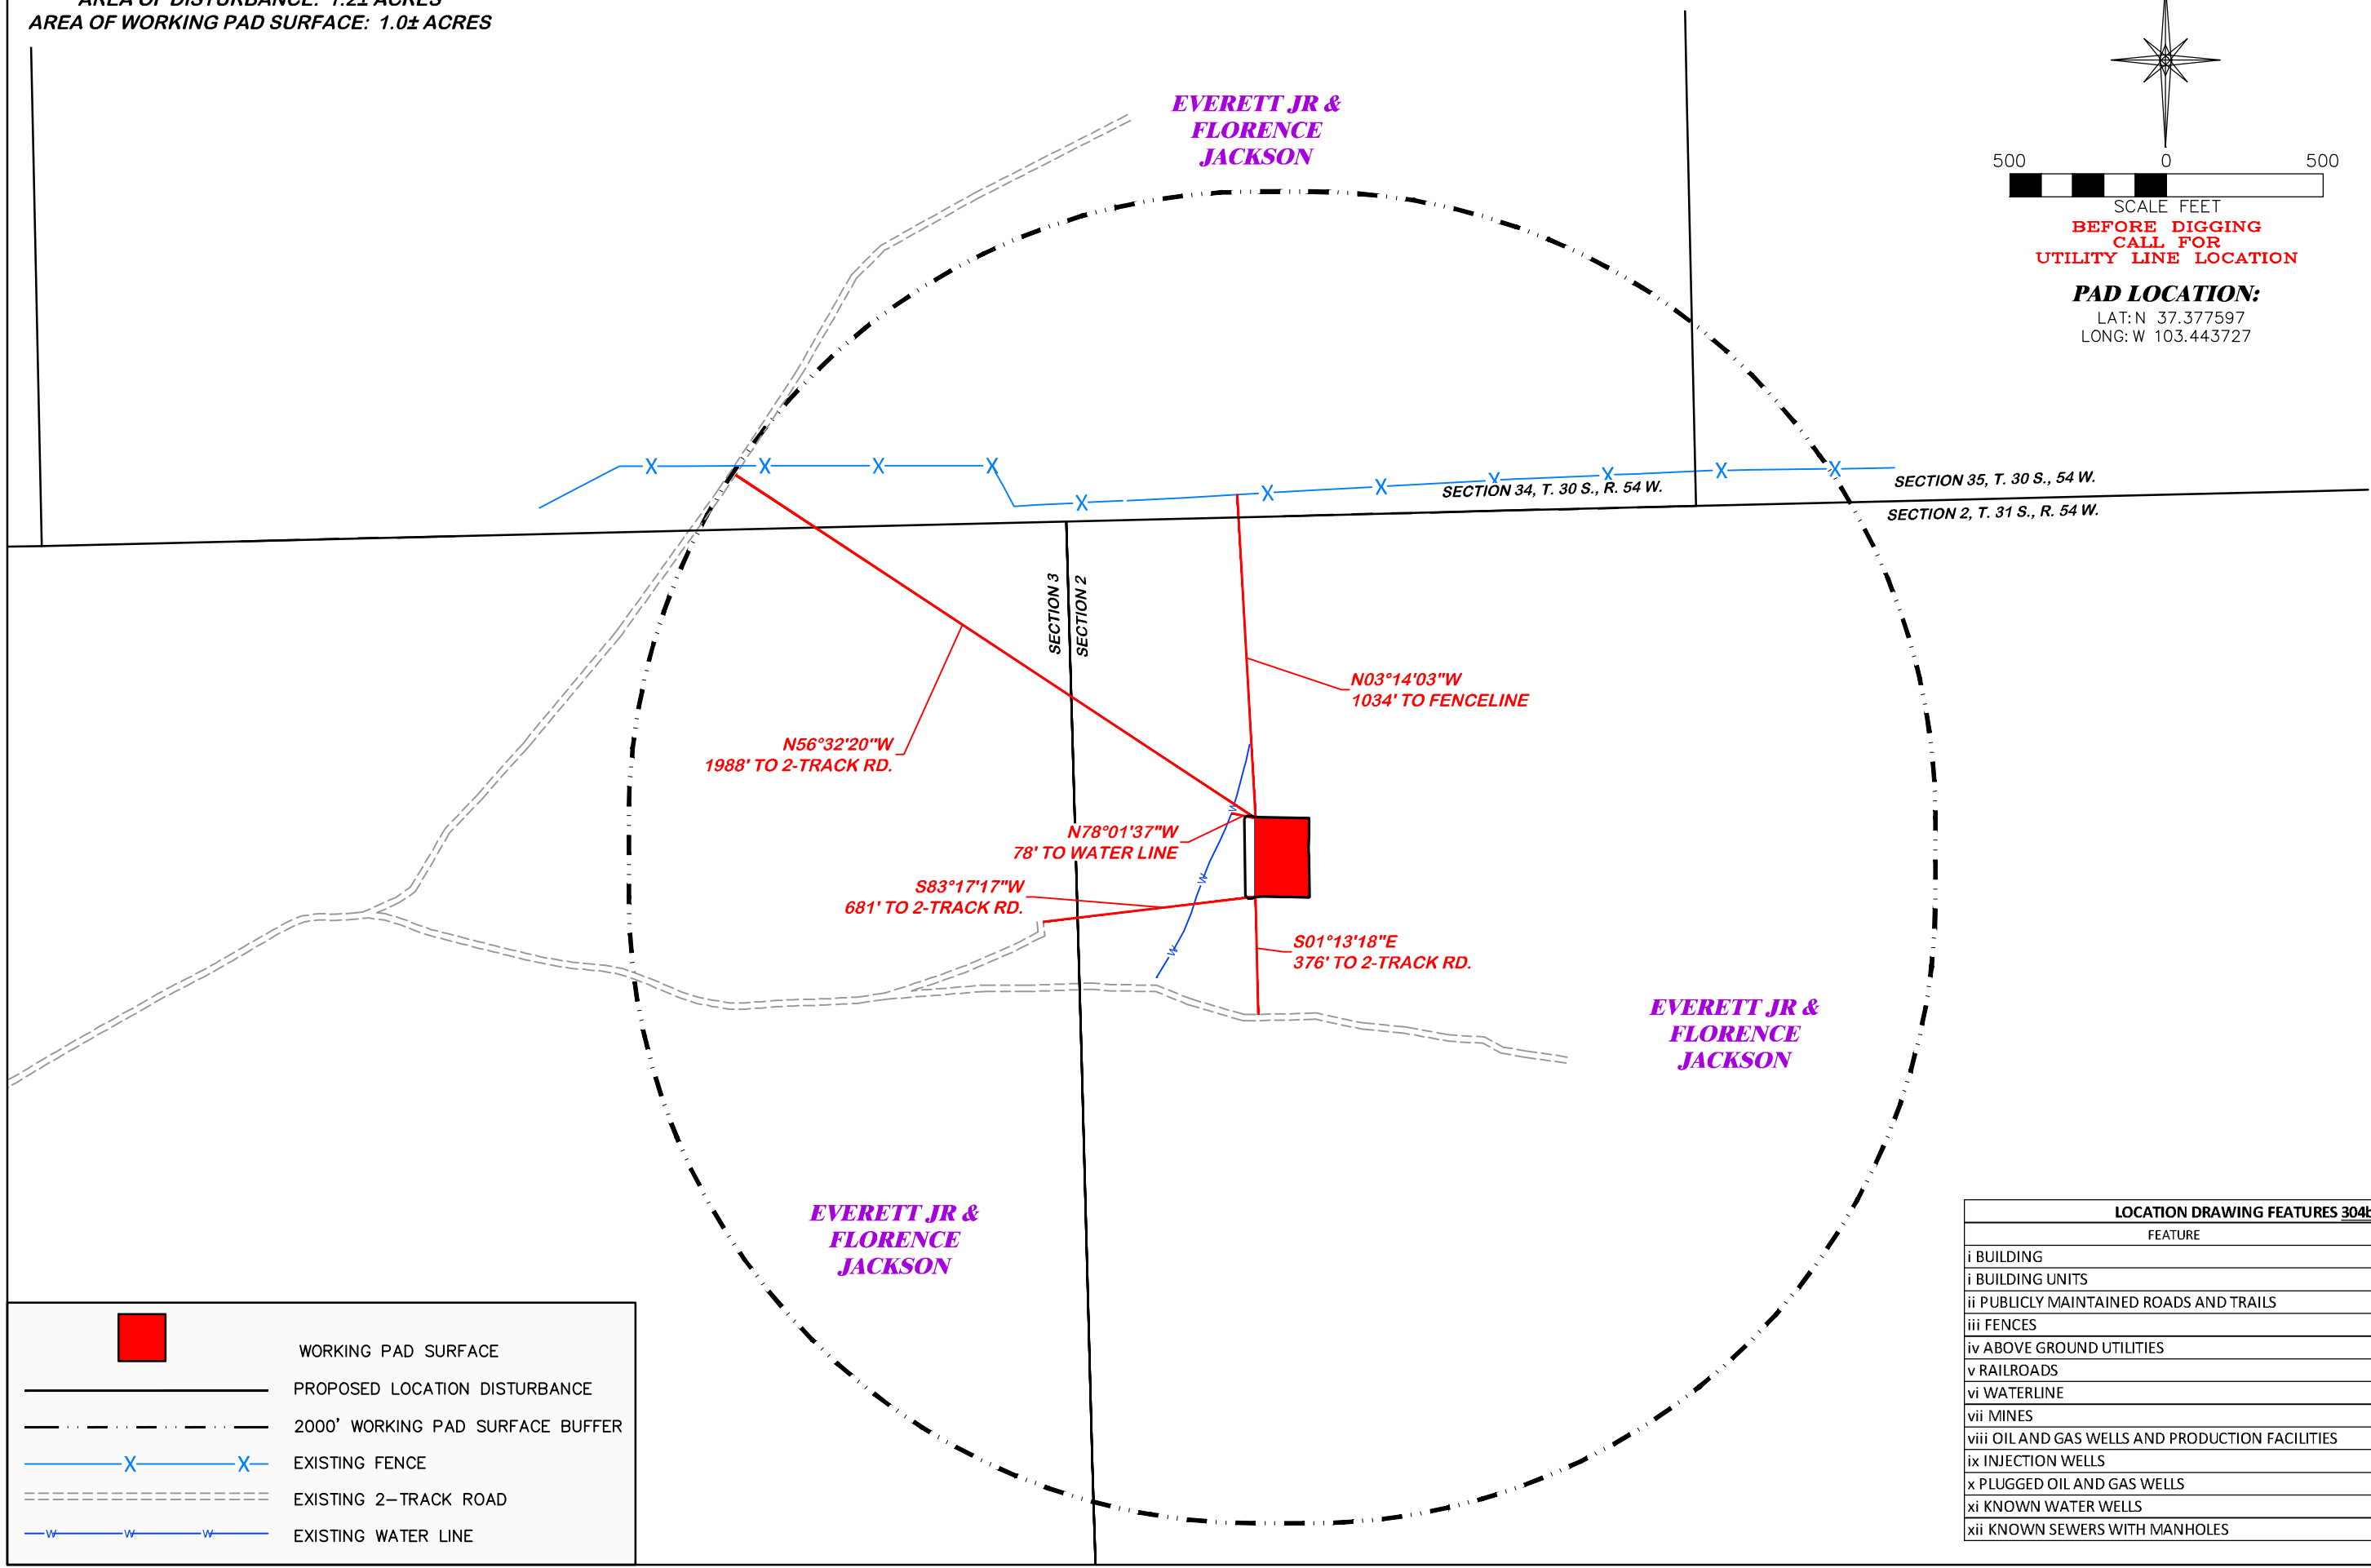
AREA OF DISTURBANCE: 1.21± ACRES
AREA OF WORKING PAD SURFACE: 1.0± ACRES

EVERETT JR & FLORENCE JACKSON

500 0 500
SCALE FEET

BEFORE DIGGING CALL FOR UTILITY LINE LOCATION

PAD LOCATION:
LAT: N 37.377597
LONG: W 103.443727

SECTION 34, T. 30 S., R. 54 W.
SECTION 35, T. 30 S., 54 W.
SECTION 2, T. 31 S., R. 54 W.

SECTION 3
SECTION 2

N03°14'03"W
1034' TO FENCELINE

N56°32'20"W
1988' TO 2-TRACK RD.

N78°01'37"W
78' TO WATER LINE

S83°17'17"W
681' TO 2-TRACK RD.

S01°13'18"E
376' TO 2-TRACK RD.

EVERETT JR & FLORENCE JACKSON

EVERETT JR & FLORENCE JACKSON

WORKING PAD SURFACE
PROPOSED LOCATION DISTURBANCE
2000' WORKING PAD SURFACE BUFFER
EXISTING FENCE
EXISTING 2-TRACK ROAD
EXISTING WATER LINE

| LOCATION DRAWING FEATURES 304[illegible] |
|---|
| FEATURE |
| i BUILDING |
| i BUILDING UNITS |
| ii PUBLICLY MAINTAINED ROADS AND TRAILS |
| iii FENCES |
| iv ABOVE GROUND UTILITIES |
| v RAILROADS |
| vi WATERLINE |
| vii MINES |
| viii OIL AND GAS WELLS AND PRODUCTION FACILITIES |
| ix INJECTION WELLS |
| x PLUGGED OIL AND GAS WELLS |
| xi KNOWN WATER WELLS |
| xii KNOWN SEWERS WITH MANHOLES |